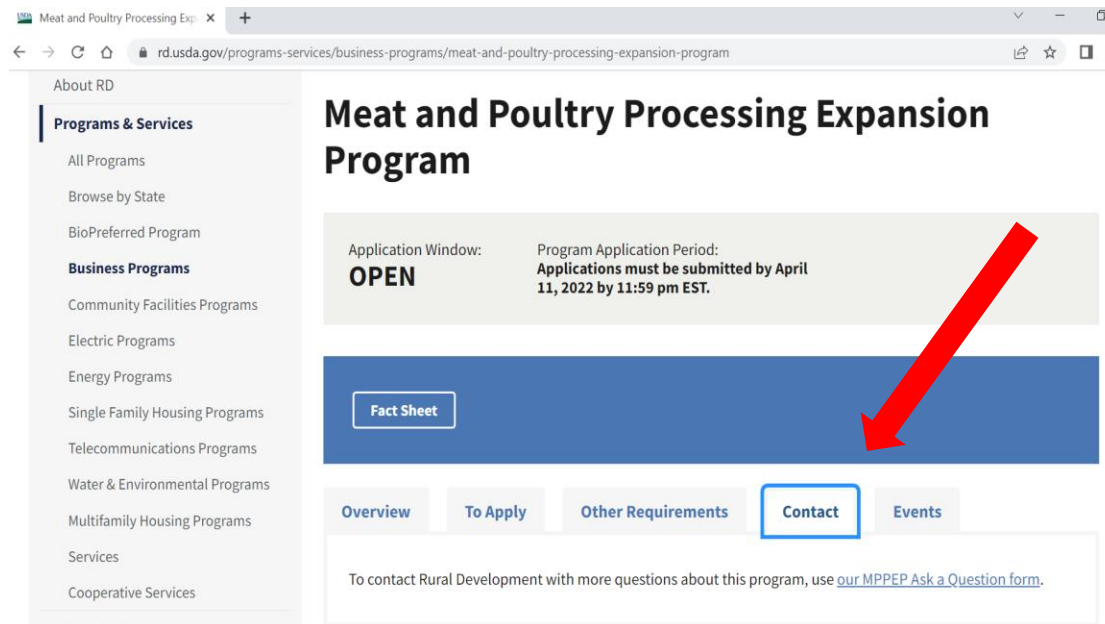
Meat and Poultry Processing Exp ×
+
rd.usda.gov/programs-services/business-programs/meat-and-poultry-processing-expansion-program

About RD
Programs & Services
All Programs
Browse by State
BioPreferred Program
Business Programs
Community Facilities Programs
Electric Programs
Energy Programs
Single Family Housing Programs
Telecommunications Programs
Water & Environmental Programs
Multifamily Housing Programs
Services
Cooperative Services

Meat and Poultry Processing Expansion Program

Application Window:
OPEN

Program Application Period:
Applications must be submitted by April 11, 2022 by 11:59 pm EST.

Fact Sheet

Overview | To Apply | Other Requirements | Contact | Events

To contact Rural Development with more questions about this program, use our MPPEP Ask a Question form.